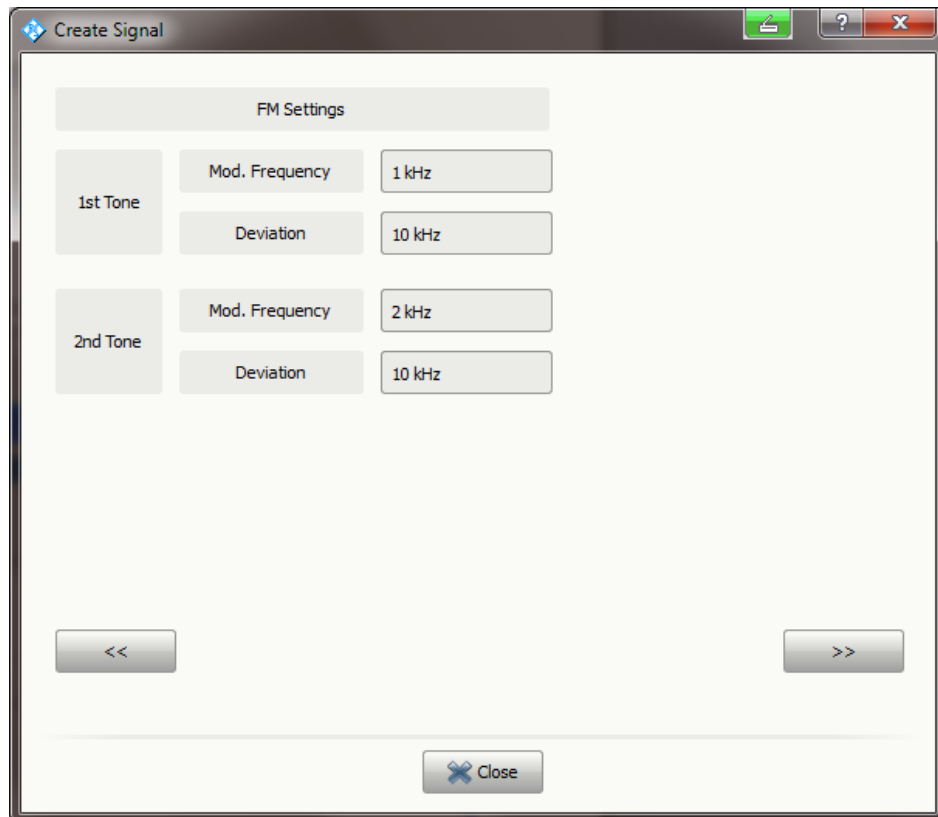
Create Signal

?
X

FM Settings

| 1st Tone | Mod. Frequency | 1 kHz |
|---|---|---|
| | Deviation | 10 kHz |

| 2nd Tone | Mod. Frequency | 2 kHz |
|---|---|---|
| | Deviation | 10 kHz |

<<

>>

Close